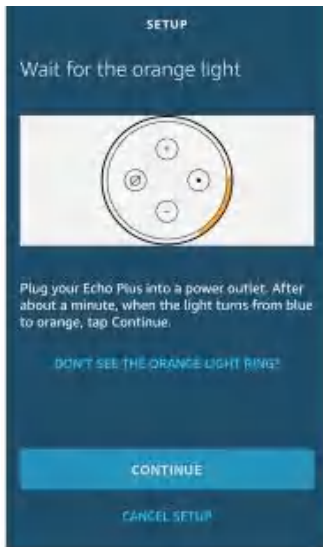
SETUP

Wait for the orange light

Plug your Echo Plus into a power outlet. After about a minute, when the light turns from blue to orange, tap Continue.

DON'T SEE THE ORANGE LIGHT RING?

CONTINUE

CANCEL SETUP